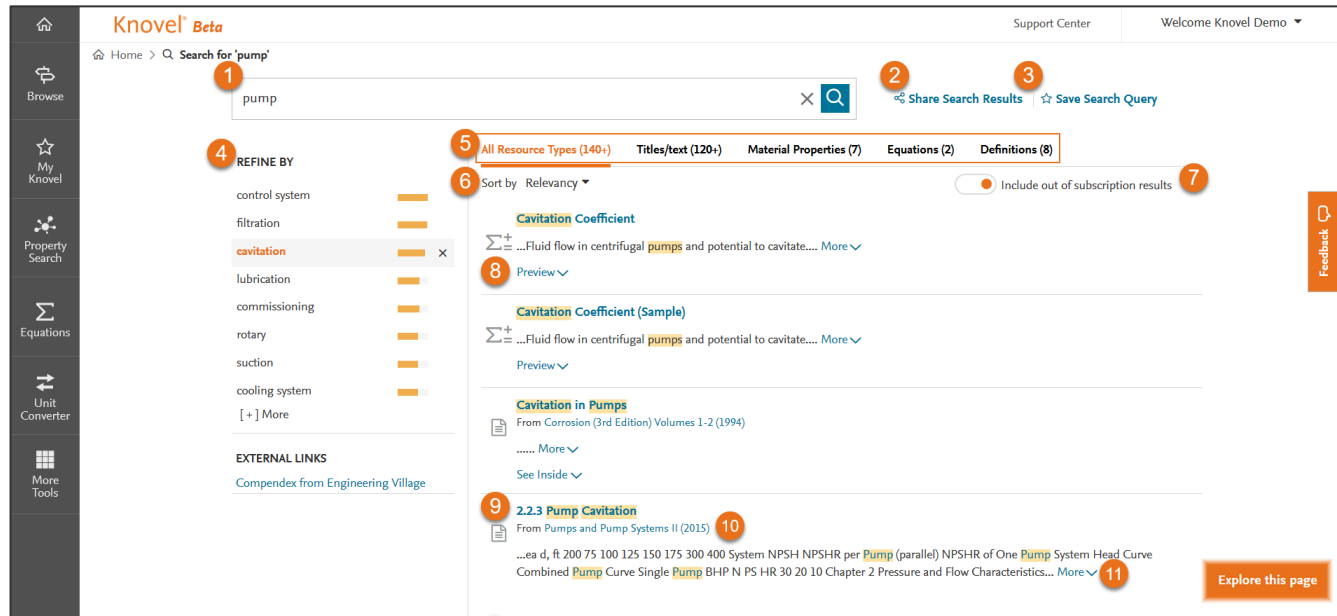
Browse

My Knovel

Property Search

Equations

Unit Converter

More Tools

Knovel® Beta

Support Center

Welcome Knovel Demo

Home > Search for 'pump'

1

pump

2 Share Search Results

3 Save Search Query

4 REFINE BY

control system
filtration
cavitation ×
lubrication
commissioning
rotary
suction
cooling system
[ + ] More

EXTERNAL LINKS
Compendex from Engineering Village

5 All Resource Types (140+) Titles/text (120+) Material Properties (7) Equations (2) Definitions (8)

6 Sort by Relevancy

Include out of subscription results 7

Cavitation Coefficient
...Fluid flow in centrifugal pumps and potential to cavitate.... More
8 Preview

Cavitation Coefficient (Sample)
...Fluid flow in centrifugal pumps and potential to cavitate.... More
Preview

Cavitation in Pumps
From Corrosion (3rd Edition) Volumes 1-2 (1994)
...... More
See Inside

9 2.2.3 Pump Cavitation
From Pumps and Pump Systems II (2015) 10
...ea d, ft 200 75 100 125 150 175 300 400 System NPSH NPSHR per Pump (parallel) NPSHR of One Pump System Head Curve Combined Pump Curve Single Pump BHP N PS HR 30 20 10 Chapter 2 Pressure and Flow Characteristics... More 11

Feedback

Explore this page